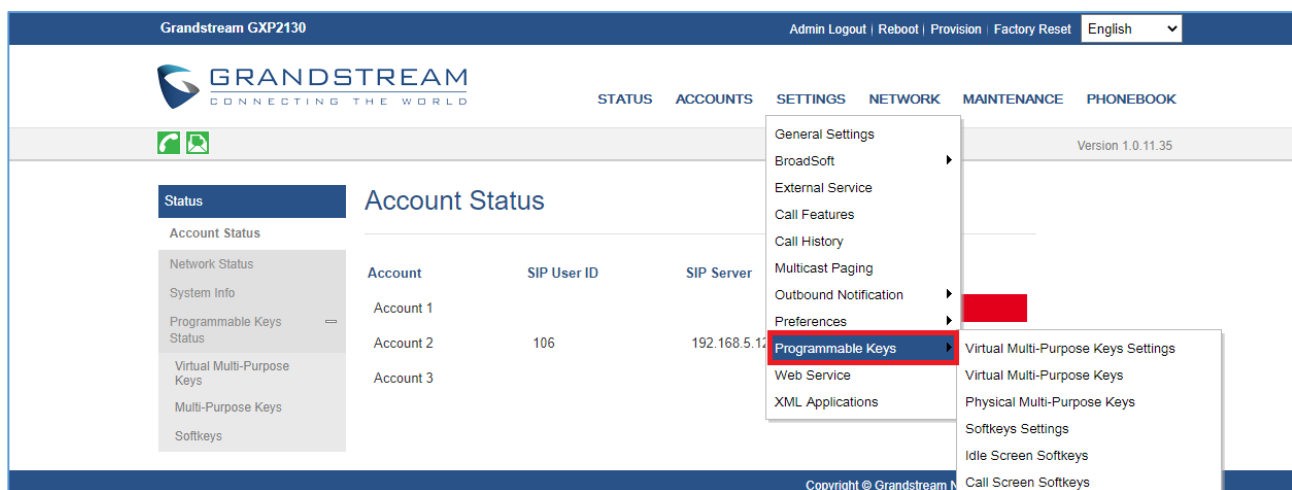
Grandstream GXP2130

Admin Logout | Reboot | Provision | Factory Reset English

GRANDSTREAM
CONNECTING THE WORLD

STATUS ACCOUNTS SETTINGS NETWORK MAINTENANCE PHONEBOOK

Version 1.0.11.35

Status
Account Status
Network Status
System Info
Programmable Keys Status
Virtual Multi-Purpose Keys
Multi-Purpose Keys
Softkeys

Account Status

| Account | SIP User ID | SIP Server |
|---|---|---|
| Account 1 | | |
| Account 2 | 106 | 192.168.5.12 |
| Account 3 | | |

General Settings
BroadSoft
External Service
Call Features
Call History
Multicast Paging
Outbound Notification
Preferences
Programmable Keys
Web Service
XML Applications

Virtual Multi-Purpose Keys Settings
Virtual Multi-Purpose Keys
Physical Multi-Purpose Keys
Softkeys Settings
Idle Screen Softkeys
Call Screen Softkeys

Copyright © Grandstream N